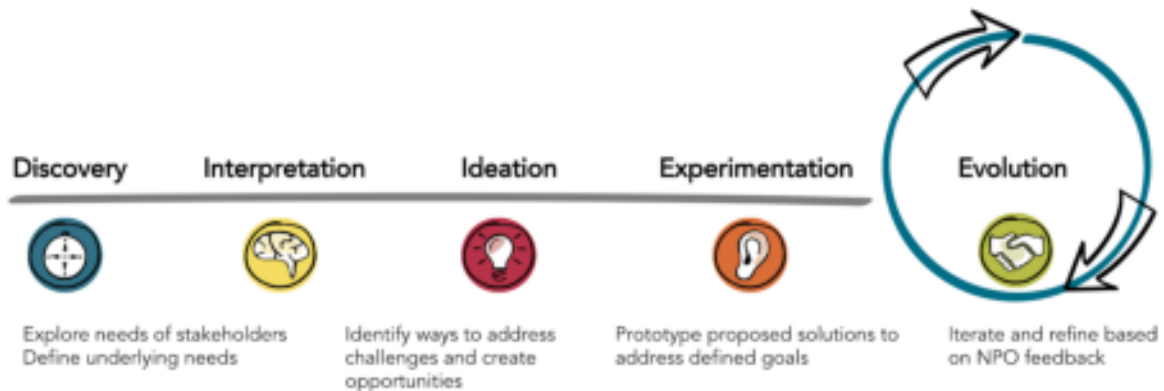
Discovery

Interpretation

Ideation

Experimentation

Evolution

Explore needs of stakeholders
Define underlying needs

Identify ways to address challenges and create opportunities

Prototype proposed solutions to address defined goals

Iterate and refine based on NPO feedback